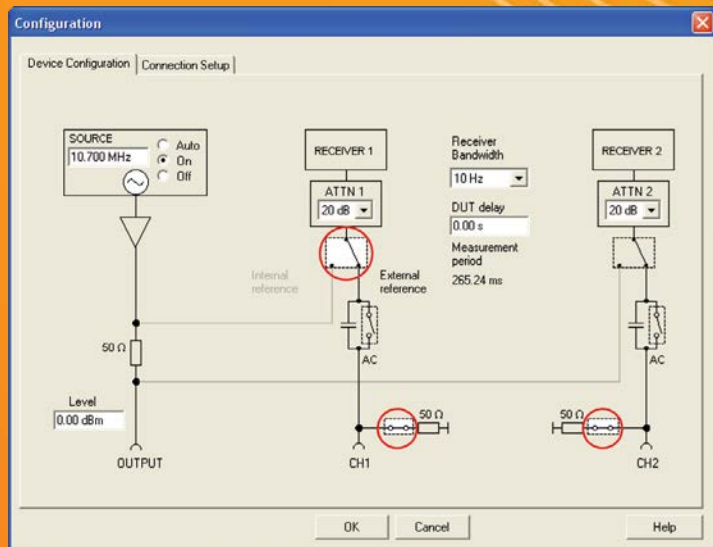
Configuration

Device Configuration | Connection Setup

SOURCE
10.700 MHz
Auto
On
Off

RECEIVER 1
ATTN 1
20 dB

Receiver Bandwidth
10 Hz

DUT delay
0.00 s

Measurement period
265.24 ms

RECEIVER 2
ATTN 2
20 dB

Internal reference
External reference

50 Ω

AC

AC

Level
0.00 dBm

50 Ω

50 Ω

OUTPUT

CH1

CH2

OK
Cancel
Help